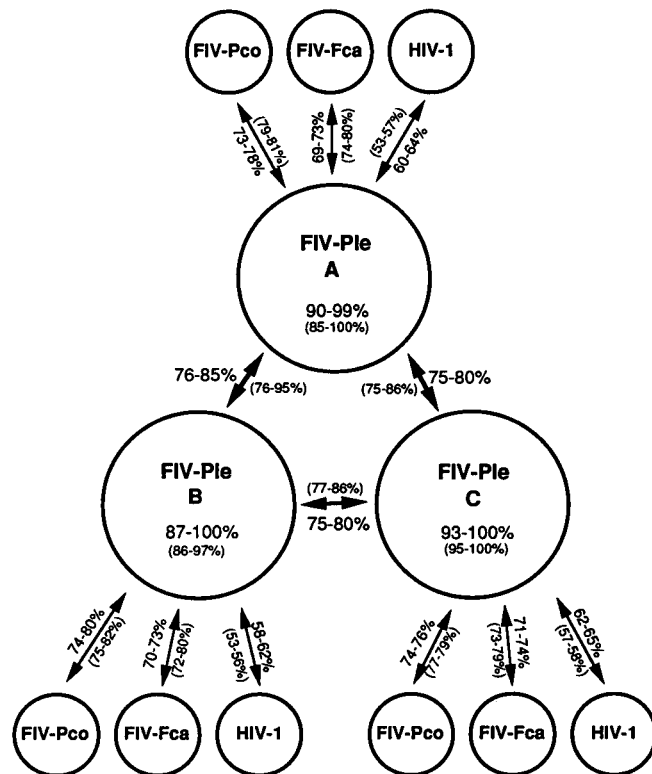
FIV-Pco

FIV-Fca

HIV-1

73-78%
(79-81%)

69-73%
(74-80%)

(53-57%)
60-64%

FIV-Ple
A
90-99%
(85-100%)

76-85%
(76-95%)

(75-86%)
75-80%

FIV-Ple
B
87-100%
(86-97%)

(77-86%)
75-80%

FIV-Ple
C
93-100%
(95-100%)

74-80%
(75-82%)

70-73%
(72-80%)

(53-56%)
58-62%

74-76%
(77-79%)

(73-79%)
71-74%

62-65%
(57-58%)

FIV-Pco

FIV-Fca

HIV-1

FIV-Pco

FIV-Fca

HIV-1